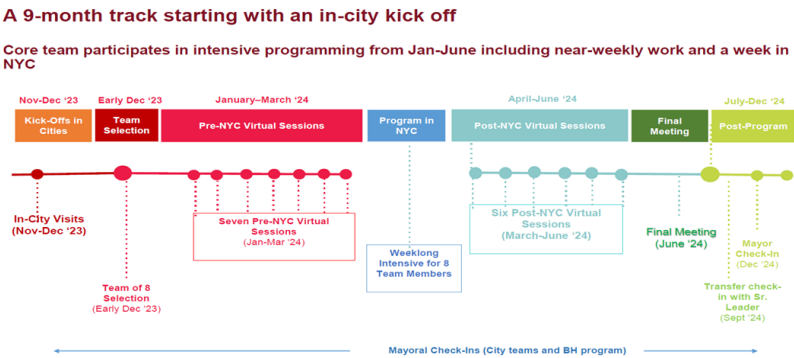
A 9-month track starting with an in-city kick off

Core team participates in intensive programming from Jan-June including near-weekly work and a week in NYC

Nov-Dec '23

Kick-Offs in Cities

Early Dec '23

Team Selection

January–March '24

Pre-NYC Virtual Sessions

Program in NYC

April-June '24

Post-NYC Virtual Sessions

Final Meeting

July-Dec '24

Post-Program

In-City Visits (Nov-Dec '23)

Team of 8 Selection (Early Dec '23)

Seven Pre-NYC Virtual Sessions (Jan-Mar '24)

Weeklong Intensive for 8 Team Members

Six Post-NYC Virtual Sessions (March-June '24)

Final Meeting (June '24)

Transfer check-in with Sr. Leader (Sept '24)

Mayor Check-In (Dec '24)

Mayoral Check-Ins (City teams and BH program)